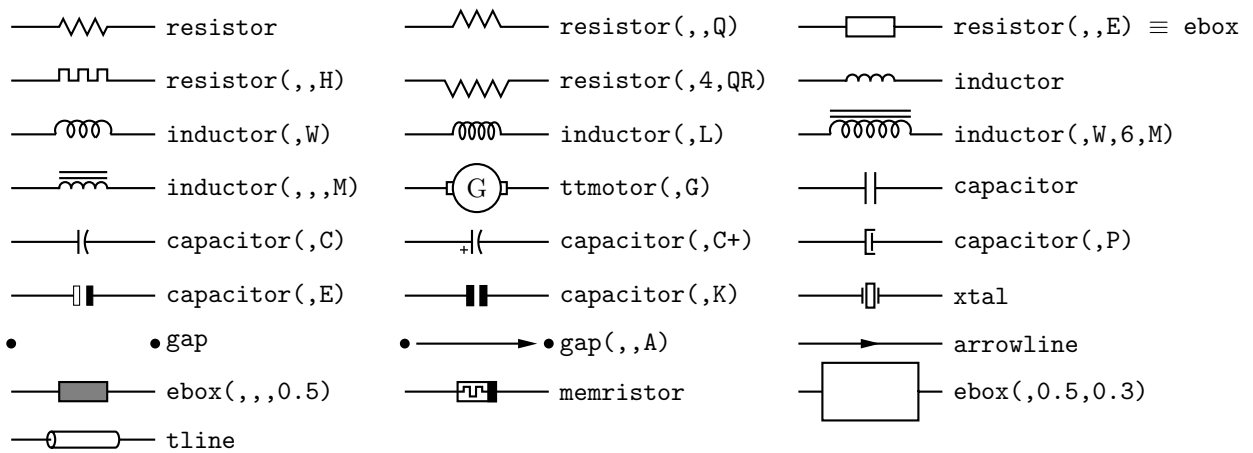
resistor
resistor(,,Q)
resistor(,,E) $\equiv$ ebox
resistor(,,H)
resistor(,4,QR)
inductor
inductor(,W)
inductor(,L)
inductor(,W,6,M)
inductor(,,,M)
G ttmotor(,G)
capacitor
capacitor(,C)
+ capacitor(,C+)
capacitor(,P)
capacitor(,E)
capacitor(,K)
xtal
gap
gap(,,A)
arrowline
ebox(,,,0.5)
memristor
ebox(,0.5,0.3)
tline